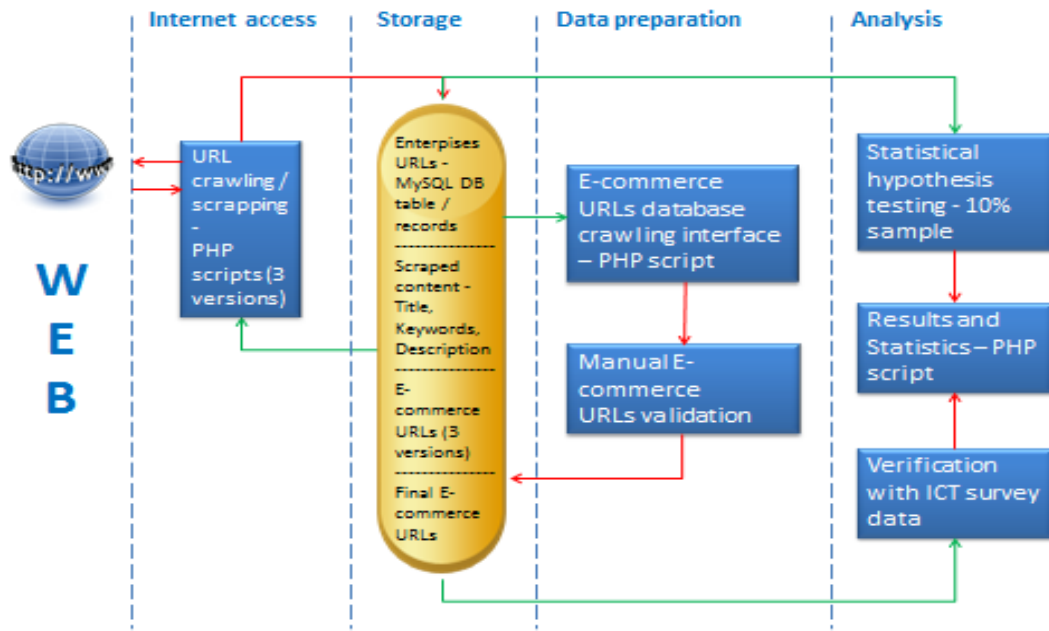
Internet access

Storage

Data preparation

Analysis

http://www

W
E
B

URL crawling / scrapping - PHP scripts (3 versions)

Enterpises URLs - MySQL DB table / records

Scraped content - Title, Keywords, Description

E-commerce URLs (3 versions)

Final E-commerce URLs

E-commerce URLs database crawling interface – PHP script

Manual E-commerce URLs validation

Statistical hypothesis testing - 10% sample

Results and Statistics – PHP script

Verification with ICT survey data